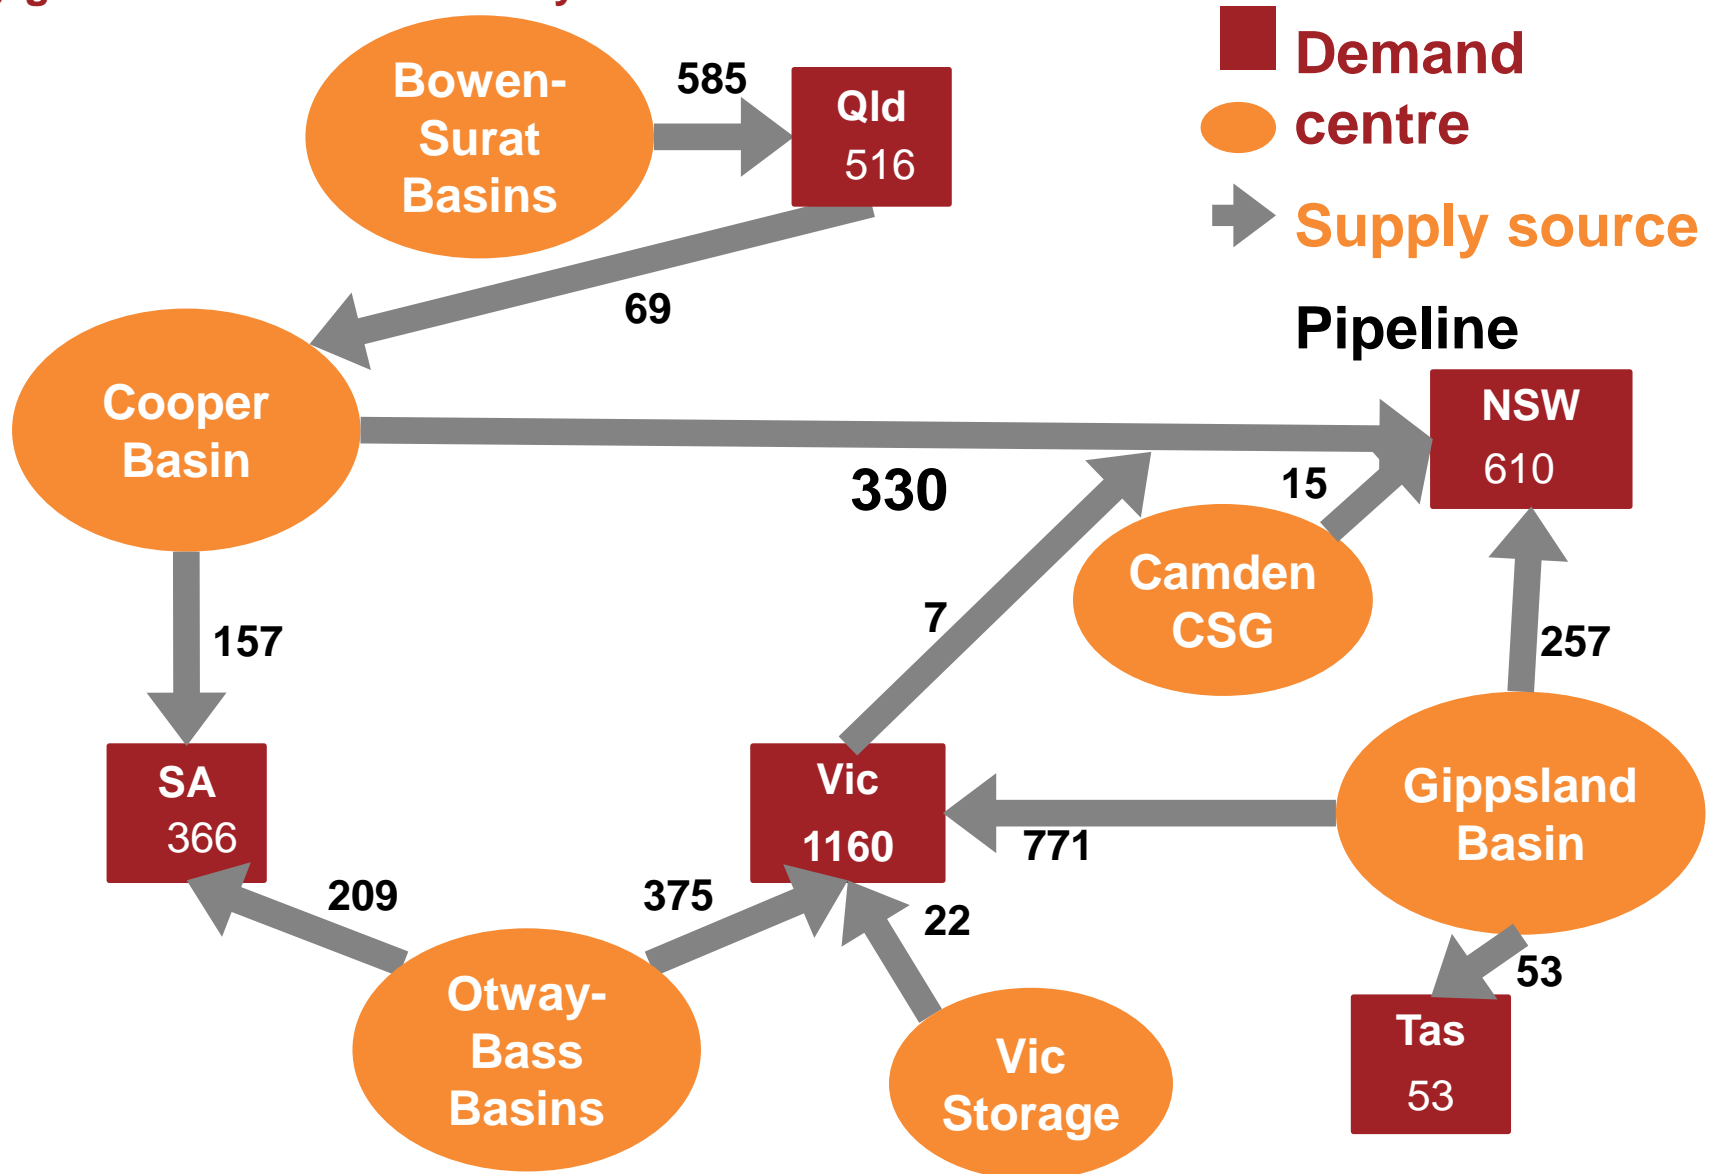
Demand centre

Supply source

Pipeline

Bowen-Surat Basins

585

Qld 516

69

Cooper Basin

330

NSW 610

15

Camden CSG

7

157

257

SA 366

Vic 1160

771

Gippsland Basin

209

375

22

53

Otway-Bass Basins

Vic Storage

Tas 53